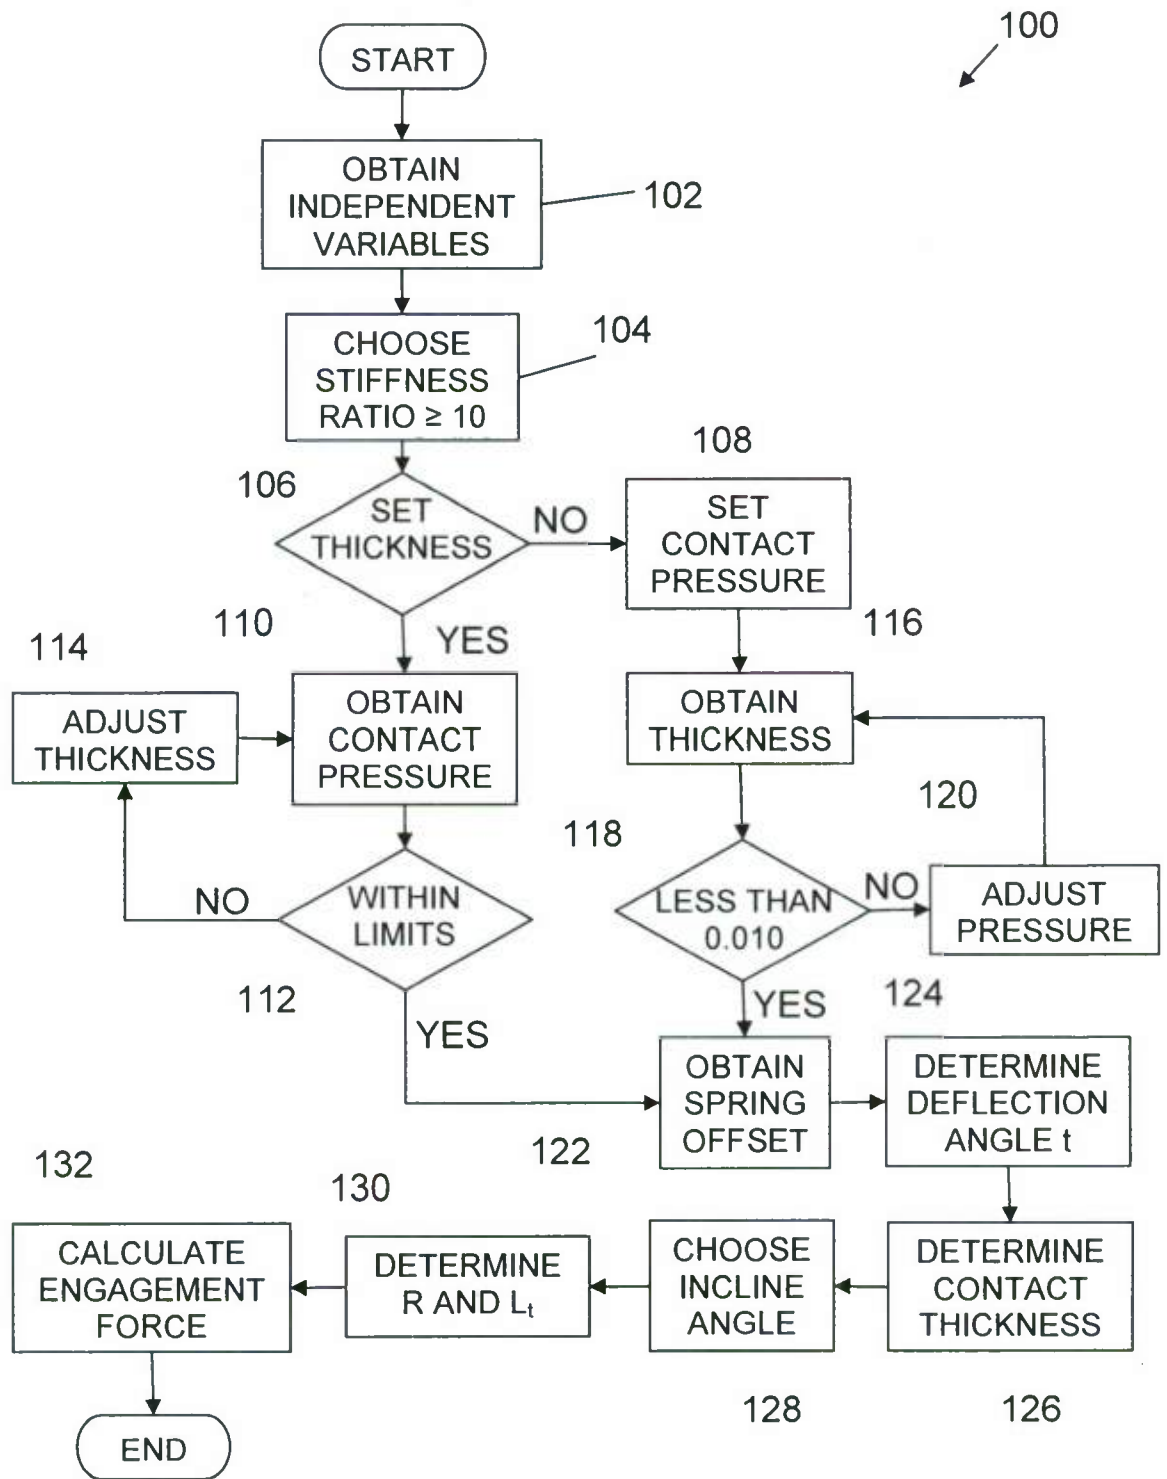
100

START

OBTAIN INDEPENDENT VARIABLES

102

CHOOSE STIFFNESS RATIO ≥ 10

104

108

106

SET THICKNESS

NO

SET CONTACT PRESSURE

110

YES

116

114

ADJUST THICKNESS

OBTAIN CONTACT PRESSURE

OBTAIN THICKNESS

120

118

NO

WITHIN LIMITS

LESS THAN 0.010

NO

ADJUST PRESSURE

112

YES

124

YES

OBTAIN SPRING OFFSET

DETERMINE DEFLECTION ANGLE t

132

122

130

CALCULATE ENGAGEMENT FORCE

DETERMINE R AND $L_t$

CHOOSE INCLINE ANGLE

DETERMINE CONTACT THICKNESS

128

126

END